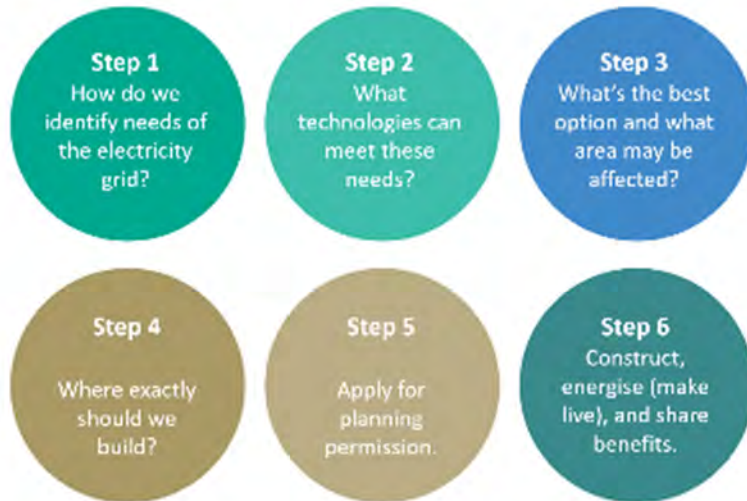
Step 1
How do we identify needs of the electricity grid?

Step 2
What technologies can meet these needs?

Step 3
What's the best option and what area may be affected?

Step 4
Where exactly should we build?

Step 5
Apply for planning permission.

Step 6
Construct, energise (make live), and share benefits.